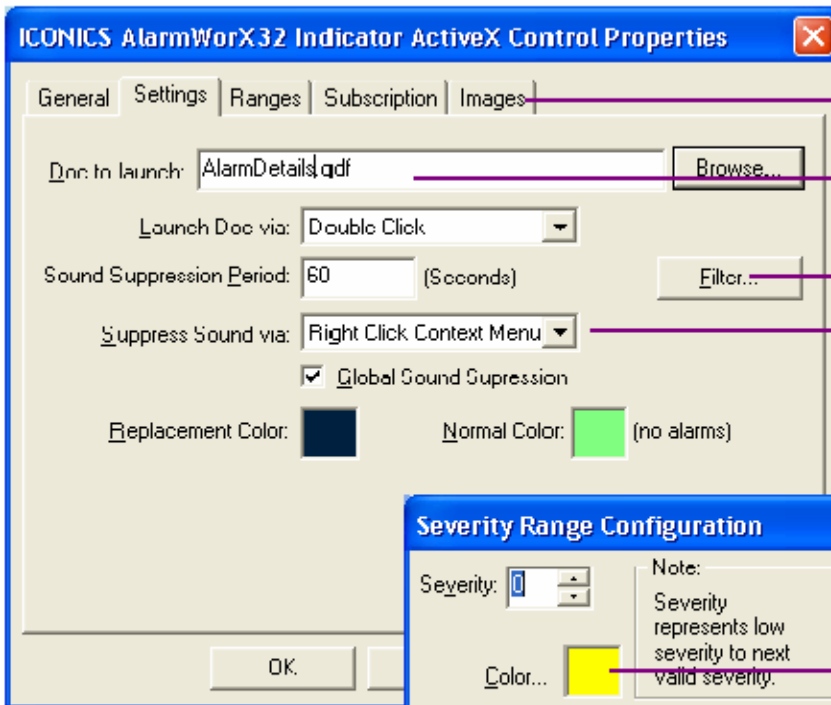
ICONICS AlarmWorX32 Indicator ActiveX Control Properties

General | Settings | Ranges | Subscription | Images

Doc to launch: AlarmDetails.gdf
Browse...

Launch Doc via: Double Click

Sound Suppression Period: 60 (Seconds)

Filter...

Suppress Sound via: Right Click Context Menu

Global Sound Supression

Replacement Color:

Normal Color: (no alarms)

OK

Severity Range Configuration

Severity: 0

Note:
Severity represents low severity to next valid severity.

Color...